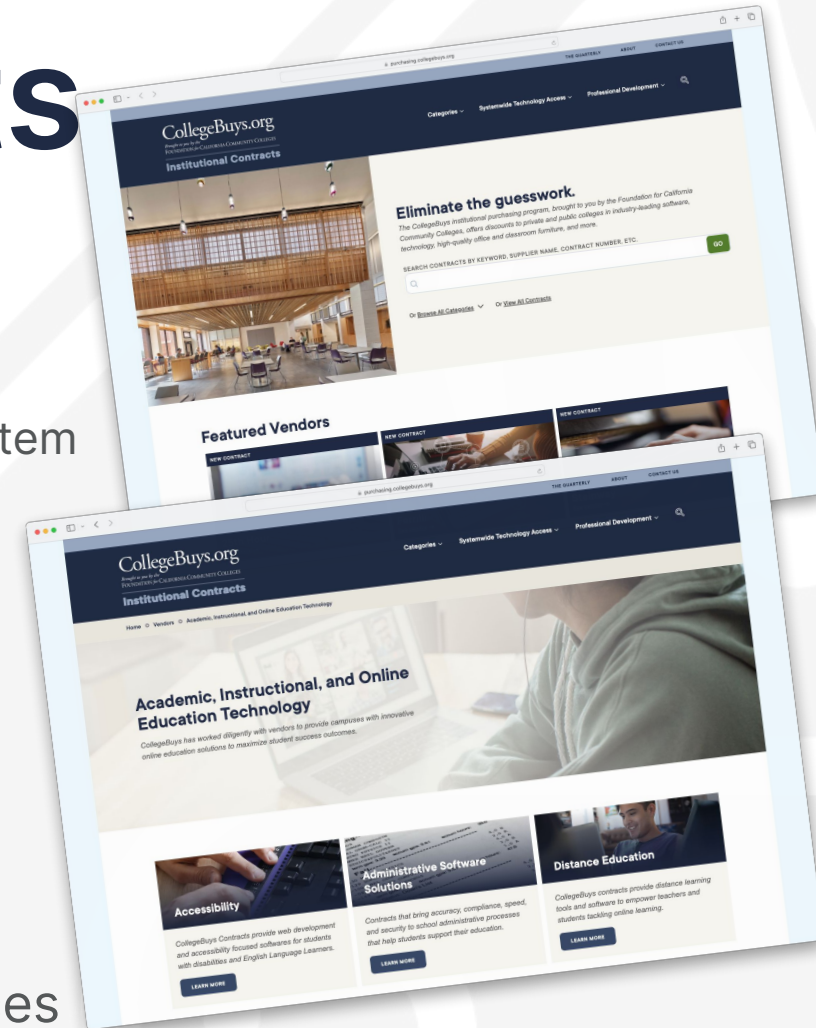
S

tem

es

purchasing.collegebuys.org

THE QUARTERLY ABOUT CONTACT US

CollegeBuys.org
Brought to you by the Foundation for California Community Colleges
Institutional Contracts

Categories Systemwide Technology Access Professional Development

Eliminate the guesswork.
The CollegeBuys institutional purchasing program, brought to you by the Foundation for California Community Colleges, offers discounts to private and public colleges in industry-leading software, technology, high-quality office and classroom furniture, and more.

SEARCH CONTRACTS BY KEYWORD, SUPPLIER NAME, CONTRACT NUMBER, ETC.

GO

Or Browse All Categories Or View All Contracts

Featured Vendors

NEW CONTRACT

NEW CONTRACT

NEW CONTRACT

purchasing.collegebuys.org

THE QUARTERLY ABOUT CONTACT US

CollegeBuys.org
Brought to you by the Foundation for California Community Colleges
Institutional Contracts

Categories Systemwide Technology Access Professional Development

Home Vendors Academic, Instructional, and Online Education Technology

Academic, Instructional, and Online Education Technology
CollegeBuys has worked diligently with vendors to provide campuses with innovative online education solutions to maximize student success outcomes.

Accessibility
CollegeBuys Contracts provide web development and accessibility focused softwares for students with disabilities and English Language Learners.
LEARN MORE

Administrative Software Solutions
Contracts that bring accuracy, compliance, speed, and security to school administrative processes that help students support their education.
LEARN MORE

Distance Education
CollegeBuys contracts provide distance learning tools and software to empower teachers and students tackling online learning.
LEARN MORE